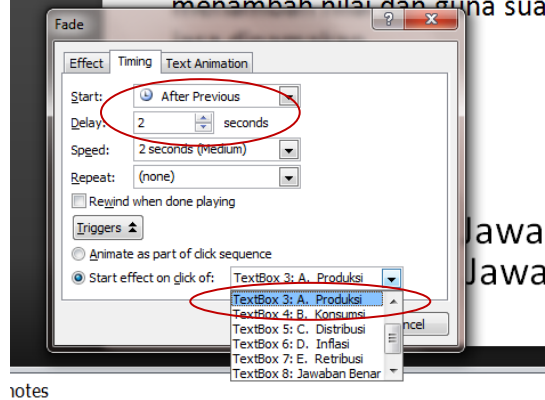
menambah nilai dan guna sua

Fade

Effect | Timing | Text Animation

Start: After Previous

Delay: 2 seconds

Speed: 2 seconds (Medium)

Repeat: (none)

Rewind when done playing

Triggers

Animate as part of click sequence

Start effect on click of: TextBox 3: A. Produksi

TextBox 3: A. Produksi
TextBox 4: B. Konsumsi
TextBox 5: C. Distribusi
TextBox 6: D. Inflasi
TextBox 7: E. Retribusi
TextBox 8: Jawaban Benar

ncel

Jawa
Jawa

notes